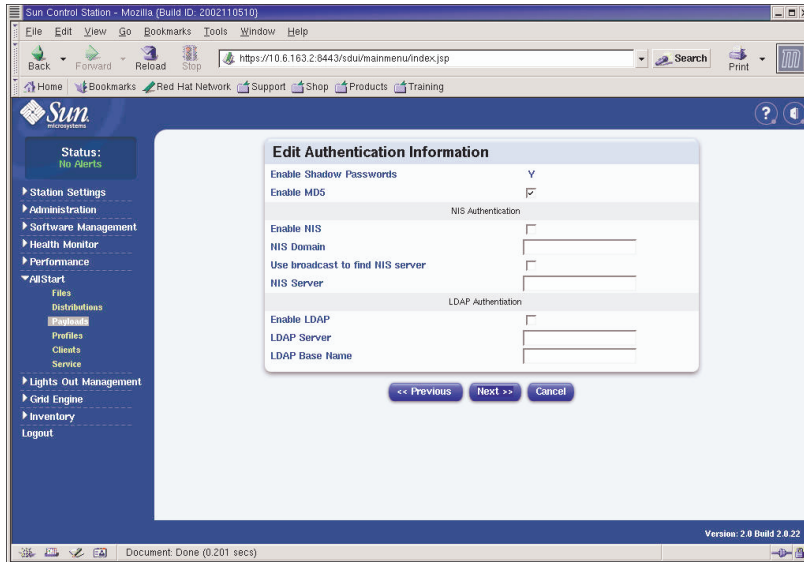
Sun Control Station - Mozilla {Build ID: 2002110510}

File Edit View Go Bookmarks Tools Window Help

Back Forward Reload Stop https://10.6.163.2:8443/sdui/mainmenu/index.jsp Search Print

Home Bookmarks Red Hat Network Support Shop Products Training

Sun microsystems

Status:
No Alerts

Station Settings
Administration
Software Management
Health Monitor
Performance
AllStart
Files
Distributions
Payloads
Profiles
Clients
Service
Lights Out Management
Grid Engine
Inventory
Logout

Edit Authentication Information

| | |
|---|---|
| Enable Shadow Passwords | Y |
| Enable MD5 | ☑ |
| NIS Authentication | |
| Enable NIS | ☐ |
| NIS Domain | |
| Use broadcast to find NIS server | ☐ |
| NIS Server | |
| LDAP Authentiation | |
| Enable LDAP | ☐ |
| LDAP Server | |
| LDAP Base Name | |

<< Previous Next >> Cancel

Version: 2.0 Build 2.0.22

Document: Done (0.201 secs)